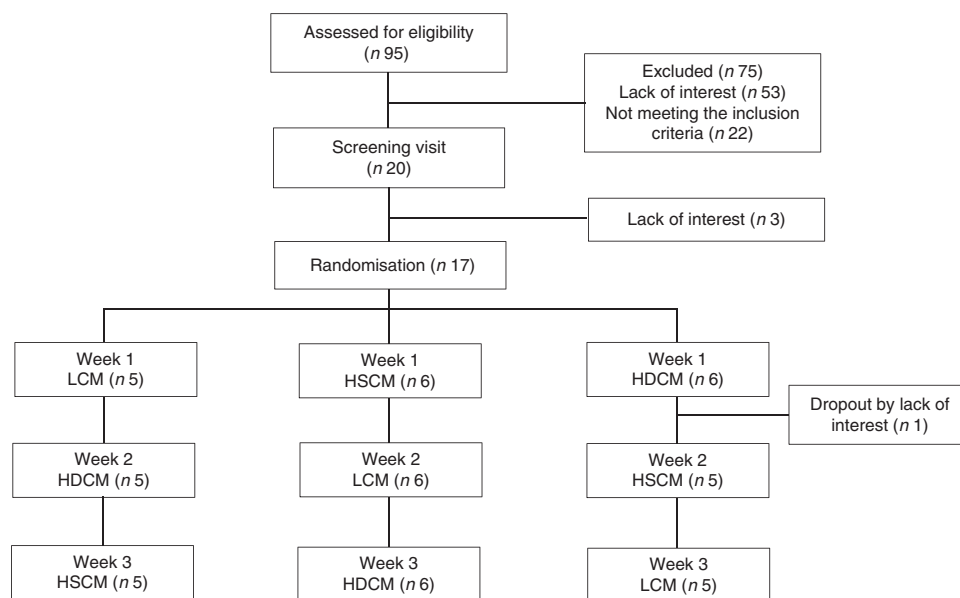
Assessed for eligibility ($n$ 95)

Excluded ($n$ 75)
Lack of interest ($n$ 53)
Not meeting the inclusion criteria ($n$ 22)

Screening visit ($n$ 20)

Lack of interest ($n$ 3)

Randomisation ($n$ 17)

Week 1
LCM ($n$ 5)

Week 1
HSCM ($n$ 6)

Week 1
HDCM ($n$ 6)

Dropout by lack of interest ($n$ 1)

Week 2
HDCM ($n$ 5)

Week 2
LCM ($n$ 6)

Week 2
HSCM ($n$ 5)

Week 3
HSCM ($n$ 5)

Week 3
HDCM ($n$ 6)

Week 3
LCM ($n$ 5)